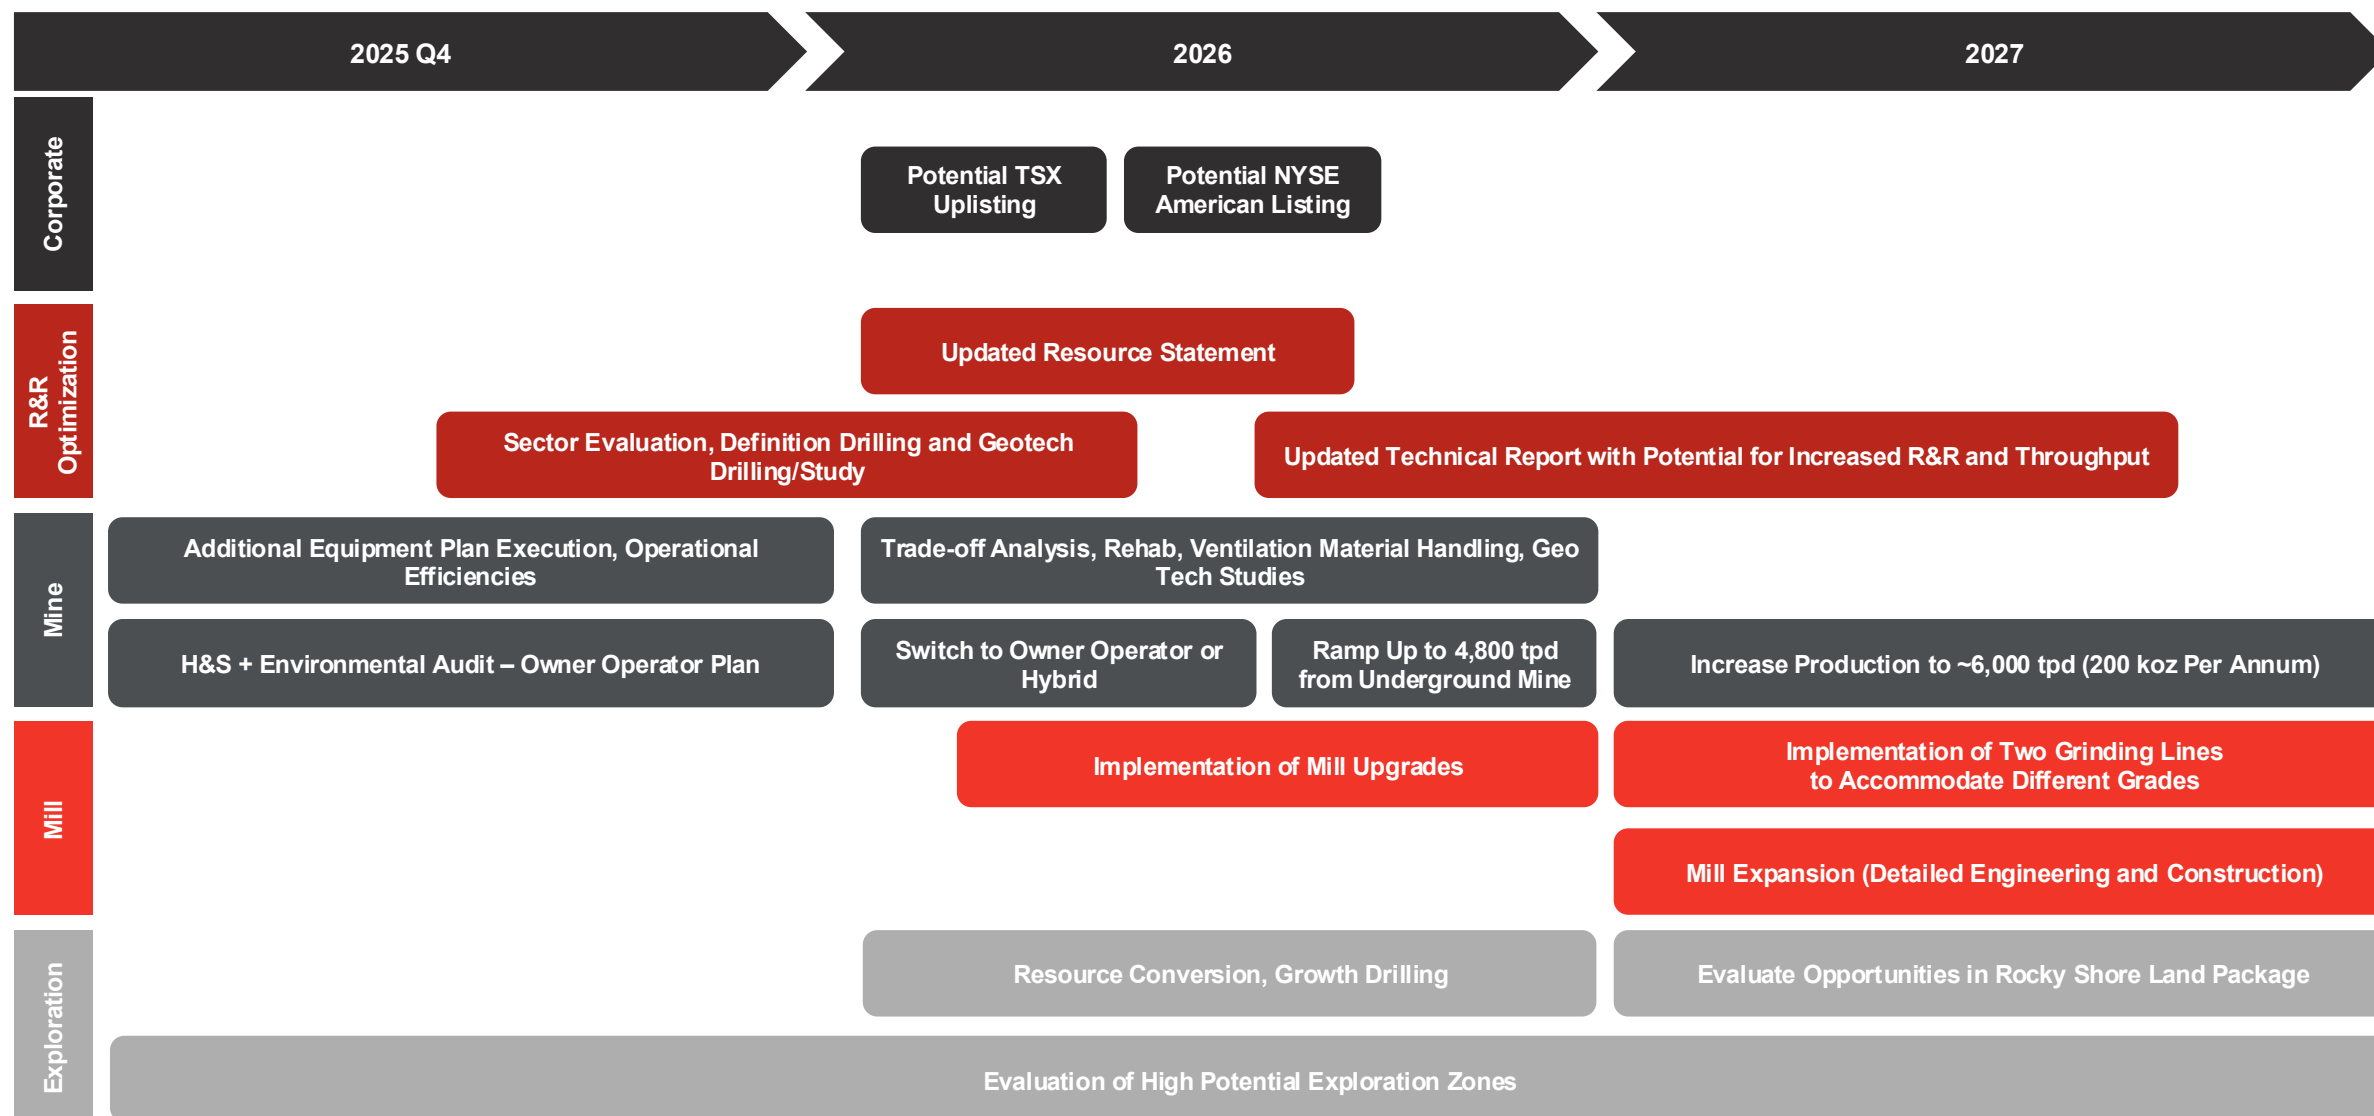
2025 Q4

2026

2027

Corporate

Potential TSX Uplisting

Potential NYSE American Listing

R&R Optimization

Updated Resource Statement

Sector Evaluation, Definition Drilling and Geotech Drilling/Study

Updated Technical Report with Potential for Increased R&R and Throughput

Mine

Additional Equipment Plan Execution, Operational Efficiencies

Trade-off Analysis, Rehab, Ventilation Material Handling, Geo Tech Studies

H&S + Environmental Audit – Owner Operator Plan

Switch to Owner Operator or Hybrid

Ramp Up to 4,800 tpd from Underground Mine

Increase Production to ~6,000 tpd (200 koz Per Annum)

Mill

Implementation of Mill Upgrades

Implementation of Two Grinding Lines to Accommodate Different Grades

Mill Expansion (Detailed Engineering and Construction)

Exploration

Resource Conversion, Growth Drilling

Evaluate Opportunities in Rocky Shore Land Package

Evaluation of High Potential Exploration Zones